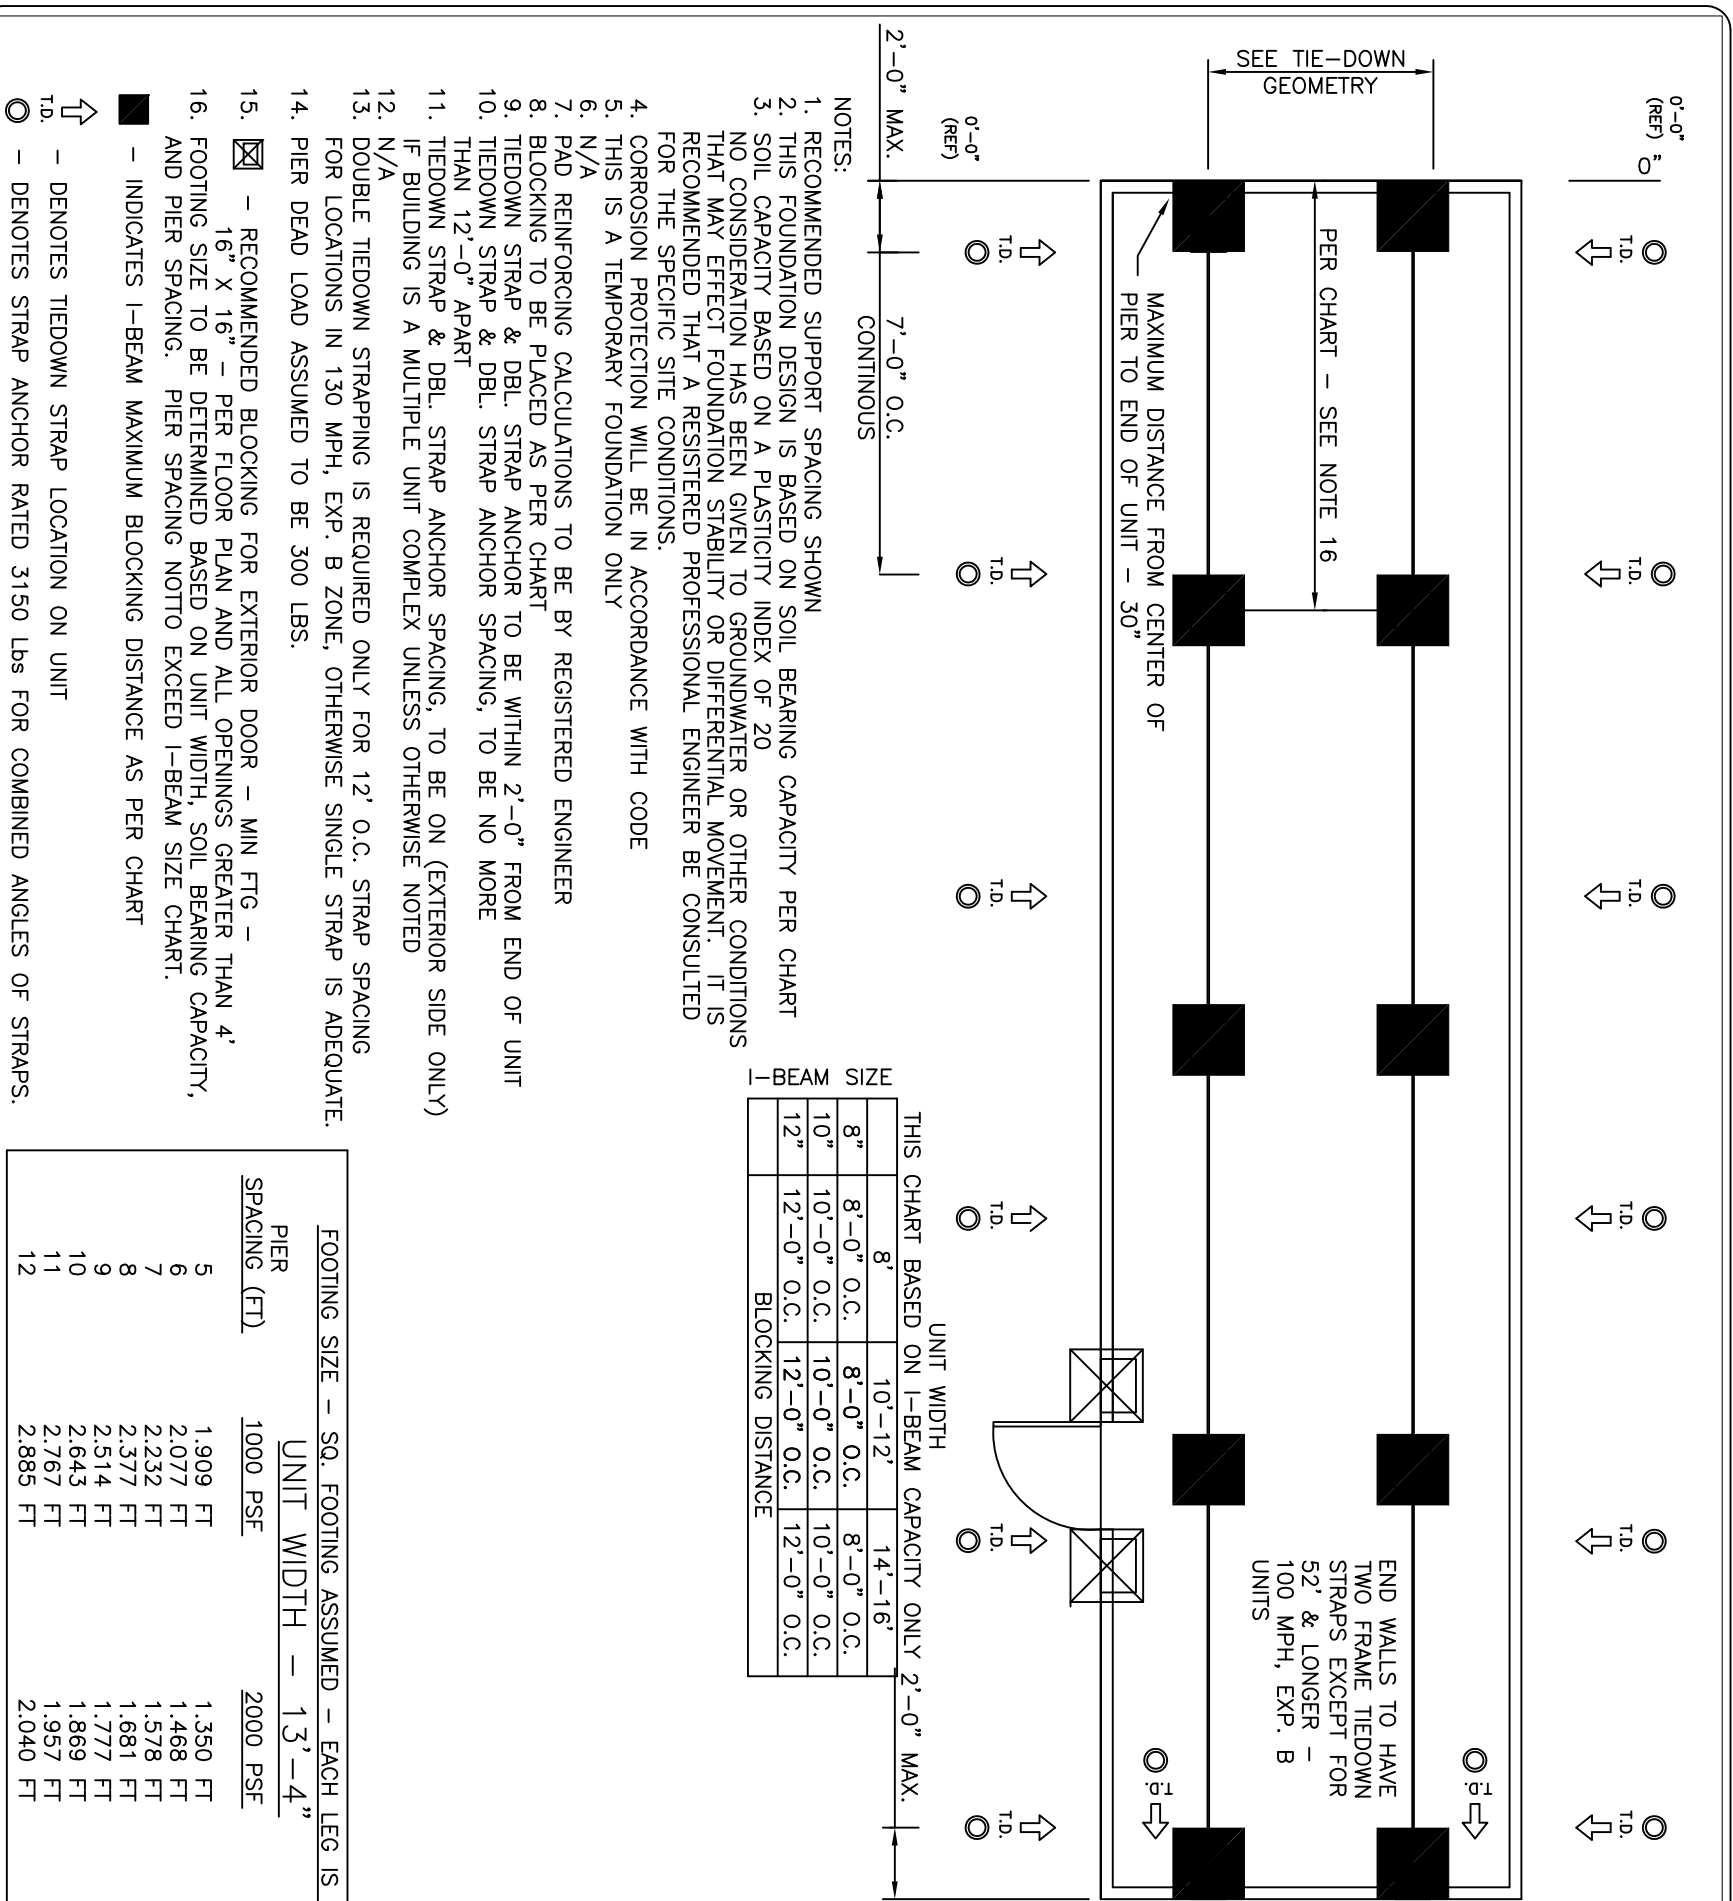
0'-0" (REF) 0"

SEE TIE-DOWN GEOMETRY

PER CHART – SEE NOTE 16

MAXIMUM DISTANCE FROM CENTER OF PIER TO END OF UNIT – 30"

END WALLS TO HAVE TWO FRAME TIEDOWN STRAPS EXCEPT FOR 52' & LONGER – 100 MPH, EXP. B UNITS

T.D.

2'-0" MAX.

0'-0" (REF)

7'-0" O.C. CONTINOUS

2'-0" MAX.

NOTES:
1. RECOMMENDED SUPPORT SPACING SHOWN
2. THIS FOUNDATION DESIGN IS BASED ON SOIL BEARING CAPACITY PER CHART
3. SOIL CAPACITY BASED ON A PLASTICITY INDEX OF 20 NO CONSIDERATION HAS BEEN GIVEN TO GROUNDWATER OR OTHER CONDITIONS THAT MAY EFFECT FOUNDATION STABILITY OR DIFFERENTIAL MOVEMENT. IT IS RECOMMENDED THAT A RESISTERED PROFESSIONAL ENGINEER BE CONSULTED FOR THE SPECIFIC SITE CONDITIONS.
4. CORROSION PROTECTION WILL BE IN ACCORDANCE WITH CODE
5. THIS IS A TEMPORARY FOUNDATION ONLY
6. N/A
7. PAD REINFORCING CALCULATIONS TO BE BY REGISTERED ENGINEER
8. BLOCKING TO BE PLACED AS PER CHART
9. TIEDOWN STRAP & DBL. STRAP ANCHOR TO BE WITHIN 2'-0" FROM END OF UNIT
10. TIEDOWN STRAP & DBL. STRAP ANCHOR SPACING, TO BE NO MORE THAN 12'-0" APART
11. TIEDOWN STRAP & DBL. STRAP ANCHOR SPACING, TO BE ON (EXTERIOR SIDE ONLY) IF BUILDING IS A MULTIPLE UNIT COMPLEX UNLESS OTHERWISE NOTED
12. N/A
13. DOUBLE TIEDOWN STRAPPING IS REQUIRED ONLY FOR 12' O.C. STRAP SPACING FOR LOCATIONS IN 130 MPH, EXP. B ZONE, OTHERWISE SINGLE STRAP IS ADEQUATE.
14. PIER DEAD LOAD ASSUMED TO BE 300 LBS.
15. ☒ – RECOMMENDED BLOCKING FOR EXTERIOR DOOR – MIN FTG – 16" X 16" – PER FLOOR PLAN AND ALL OPENINGS GREATER THAN 4'
16. FOOTING SIZE TO BE DETERMINED BASED ON UNIT WIDTH, SOIL BEARING CAPACITY, AND PIER SPACING. PIER SPACING NOTTO EXCEED I-BEAM SIZE CHART.

■ – INDICATES I-BEAM MAXIMUM BLOCKING DISTANCE AS PER CHART
T.D. – DENOTES TIEDOWN STRAP LOCATION ON UNIT
◎ – DENOTES STRAP ANCHOR RATED 3150 Lbs FOR COMBINED ANGLES OF STRAPS.

UNIT WIDTH
THIS CHART BASED ON I-BEAM CAPACITY ONLY

| I-BEAM SIZE | 8' | 10'-12' | 14'-16' |
|---|---|---|---|
| 8" | 8'-0" O.C. | 8'-0" O.C. | 8'-0" O.C. |
| 10" | 10'-0" O.C. | 10'-0" O.C. | 10'-0" O.C. |
| 12" | 12'-0" O.C. | 12'-0" O.C. | 12'-0" O.C. |
| | BLOCKING DISTANCE | | |

FOOTING SIZE – SQ. FOOTING ASSUMED – EACH LEG IS
UNIT WIDTH – 13'-4"

| PIER SPACING (FT) | 1000 PSF | 2000 PSF |
|---|---|---|
| 5 | 1.909 FT | 1.350 FT |
| 6 | 2.077 FT | 1.468 FT |
| 7 | 2.232 FT | 1.578 FT |
| 8 | 2.377 FT | 1.681 FT |
| 9 | 2.514 FT | 1.777 FT |
| 10 | 2.643 FT | 1.869 FT |
| 11 | 2.767 FT | 1.957 FT |
| 12 | 2.885 FT | 2.040 FT |